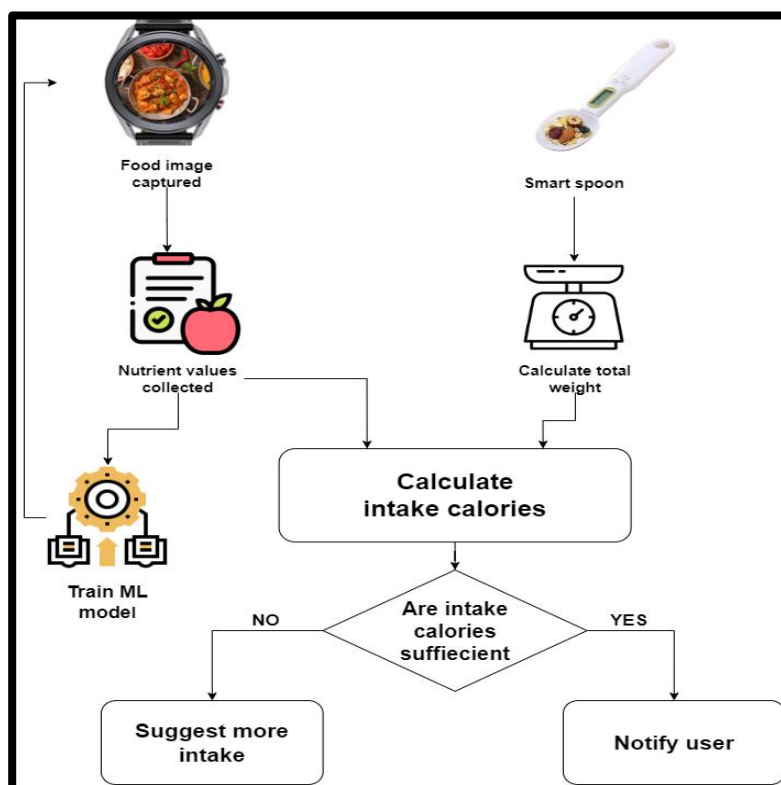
Food image captured

Smart spoon

Nutrient values collected

Calculate total weight

Calculate intake calories

Train ML model

NO

Are intake calories suffiecient

YES

Suggest more intake

Notify user